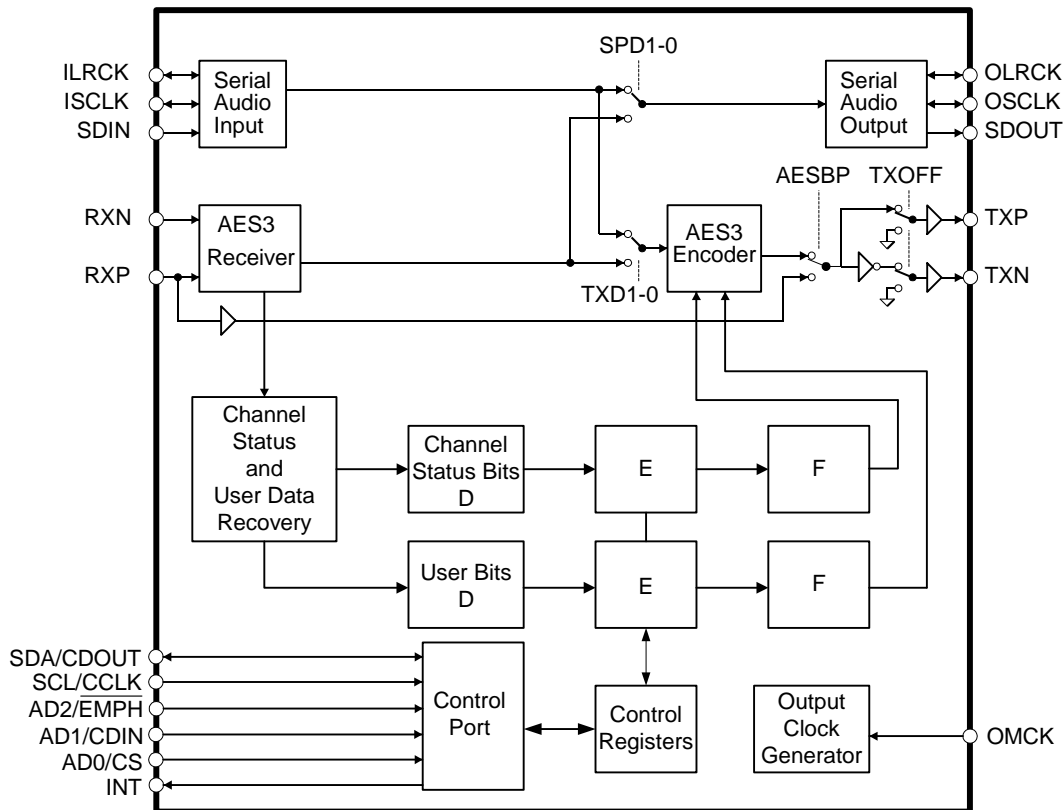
ILRCK
ISCLK
SDIN

Serial Audio Input

SPD1-0

Serial Audio Output

OLRCK
OSCLK
SDOUT

AESBP
TXOFF

RXN
RXP

AES3 Receiver

AES3 Encoder

TXP
TXN

TXD1-0

Channel Status and User Data Recovery

Channel Status Bits D

E

F

User Bits D

E

F

SDA/CDOUT
SCL/CCLK
AD2/EMPH
AD1/CDIN
AD0/CS
INT

Control Port

Control Registers

Output Clock Generator

OMCK